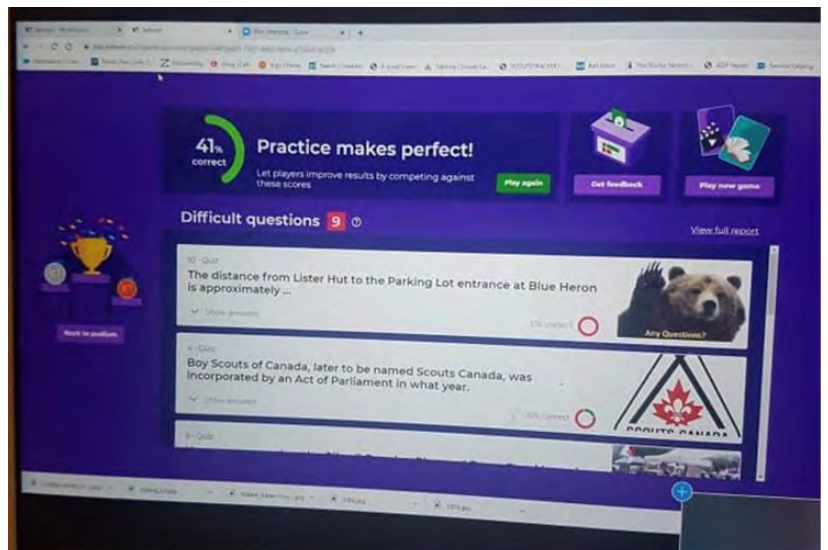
41%
correct

Practice makes perfect!

Let players improve results by competing against these scores

Play again

Get feedback

Play new game

Difficult questions 9

View full report

10 - Quiz
The distance from Lister Hut to the Parking Lot entrance at Blue Heron is approximately ...

Show answers

0% correct

Any Questions?

4 - Quiz
Boy Scouts of Canada, later to be named Scouts Canada, was incorporated by an Act of Parliament in what year.

Show answers

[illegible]% correct

SCOUTS CANADA

8 - Quiz

Back to podium